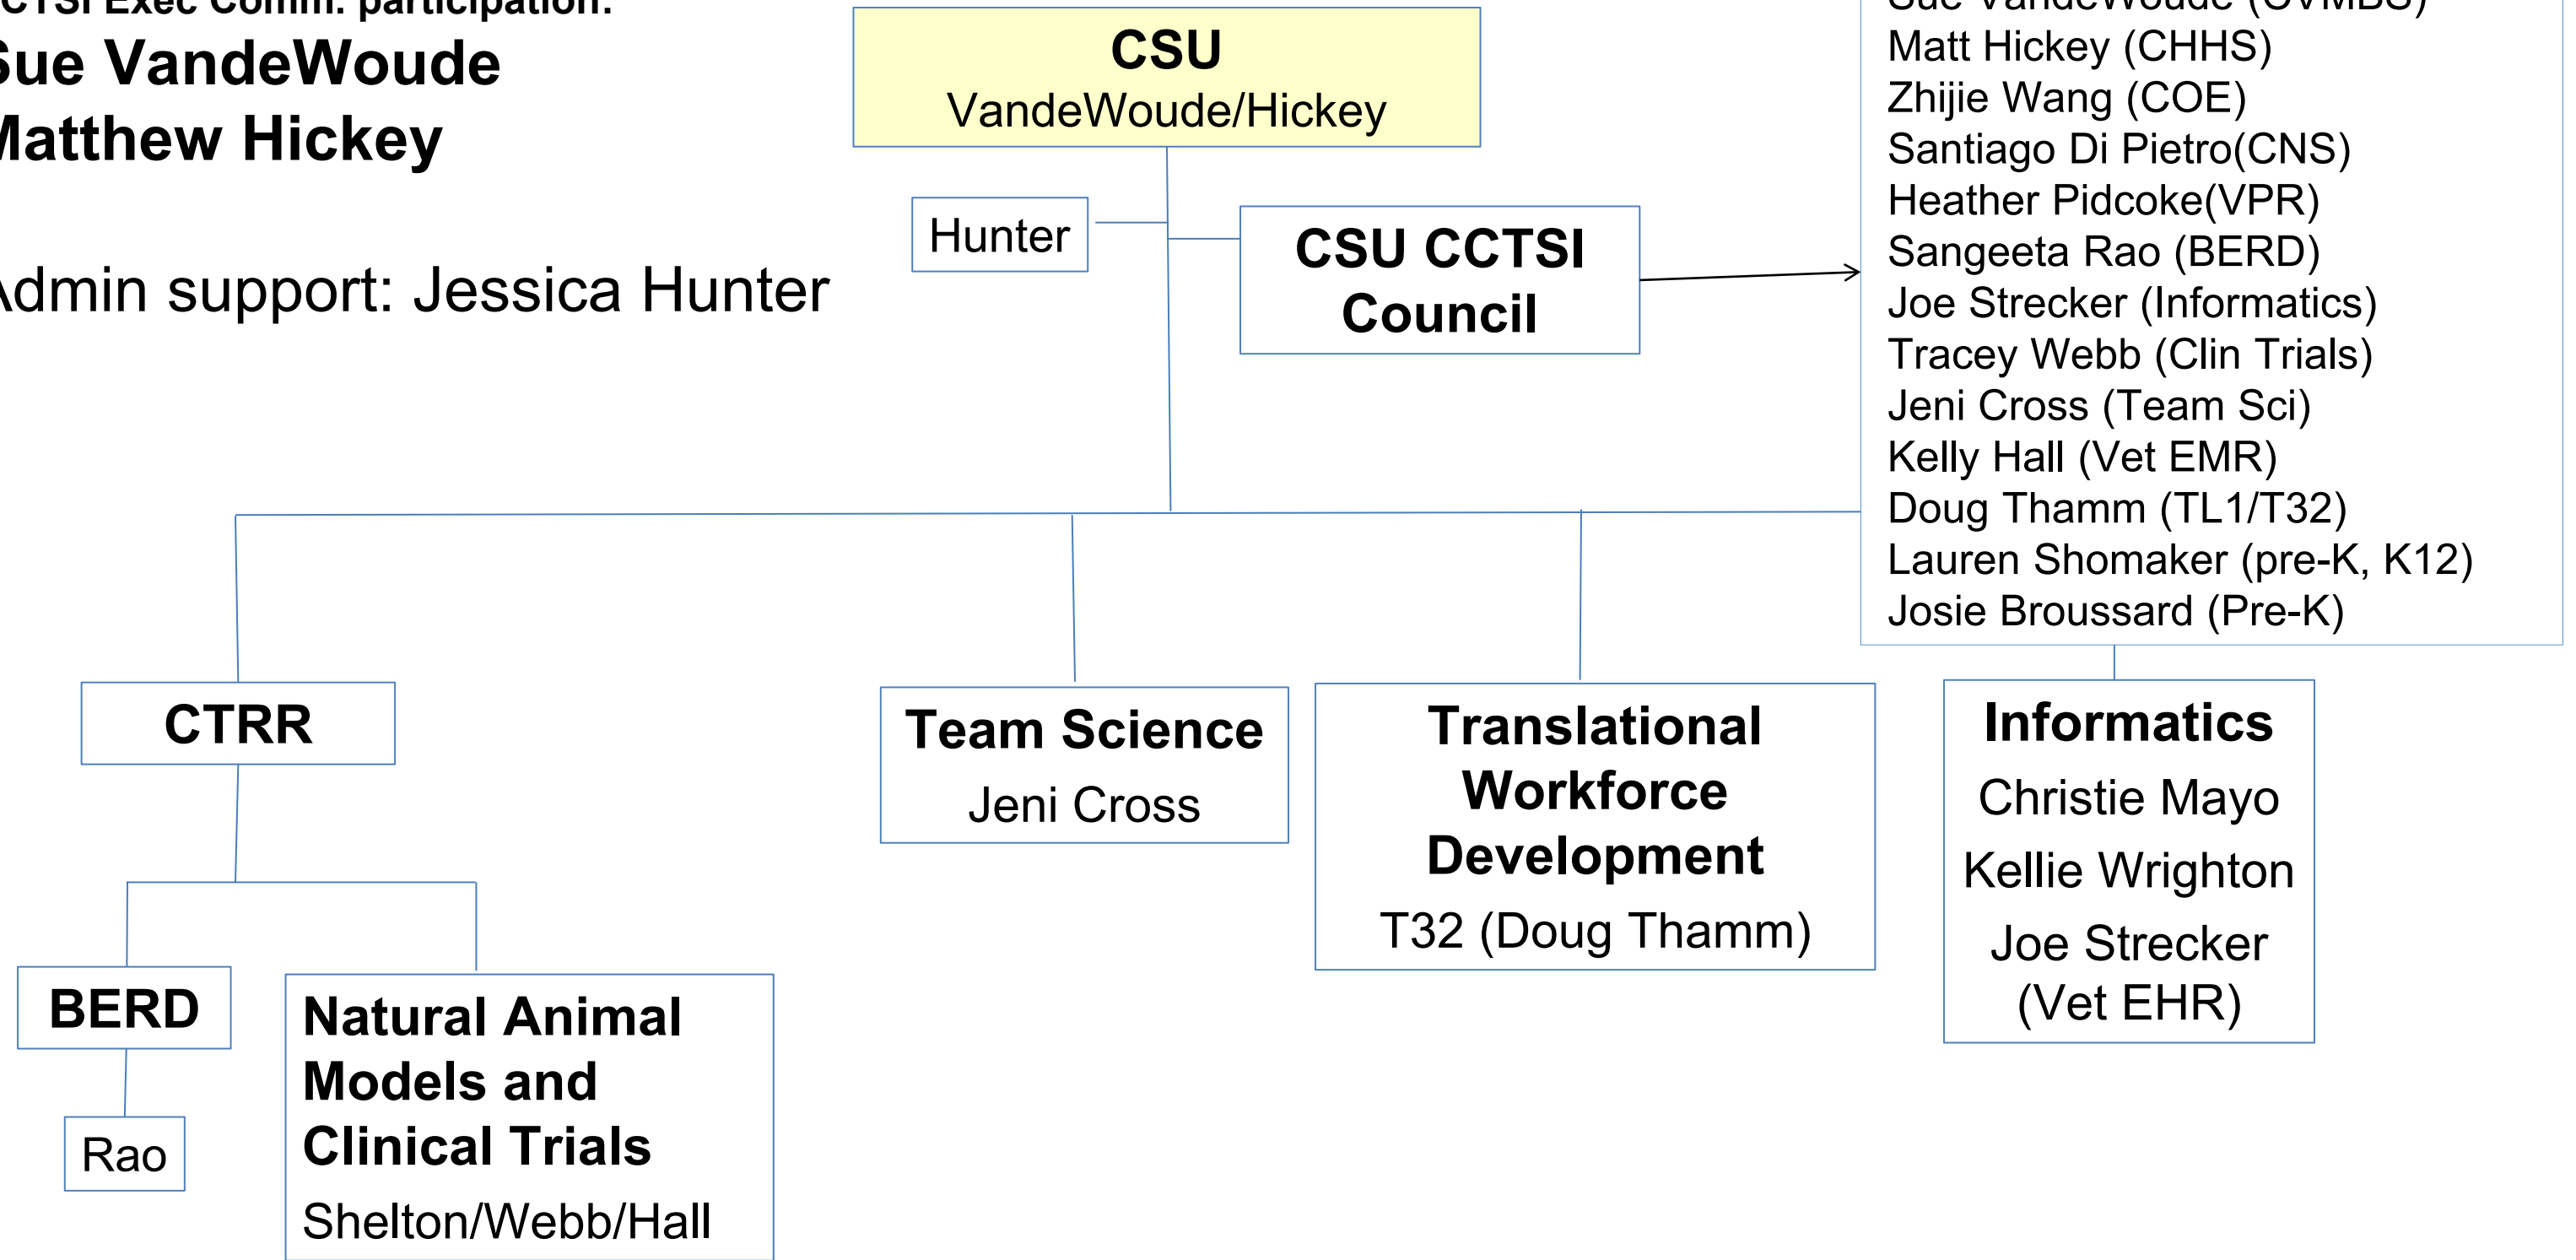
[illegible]CTSI Exec Comm. participation:
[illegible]ue VandeWoude
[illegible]atthew Hickey

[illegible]dmin support: Jessica Hunter

CSU
VandeWoude/Hickey

Hunter

CSU CCTSI Council

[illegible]
Matt Hickey (CHHS)
Zhijie Wang (COE)
Santiago Di Pietro(CNS)
Heather Pidcoke(VPR)
Sangeeta Rao (BERD)
Joe Strecker (Informatics)
Tracey Webb (Clin Trials)
Jeni Cross (Team Sci)
Kelly Hall (Vet EMR)
Doug Thamm (TL1/T32)
Lauren Shomaker (pre-K, K12)
Josie Broussard (Pre-K)

CTRR

Team Science
Jeni Cross

Translational Workforce Development
T32 (Doug Thamm)

Informatics
Christie Mayo
Kellie Wrighton
Joe Strecker (Vet EHR)

BERD

Rao

Natural Animal Models and Clinical Trials
Shelton/Webb/Hall